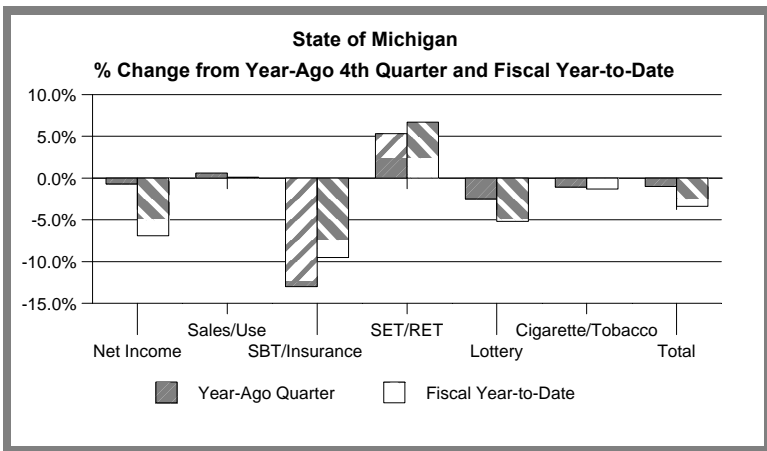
State of Michigan
% Change from Year-Ago 4th Quarter and Fiscal Year-to-Date

10.0%
5.0%
0.0%
-5.0%
-10.0%
-15.0%

Net Income
Sales/Use
SBT/Insurance
SET/RET
Lottery
Cigarette/Tobacco
Total

Year-Ago Quarter
Fiscal Year-to-Date